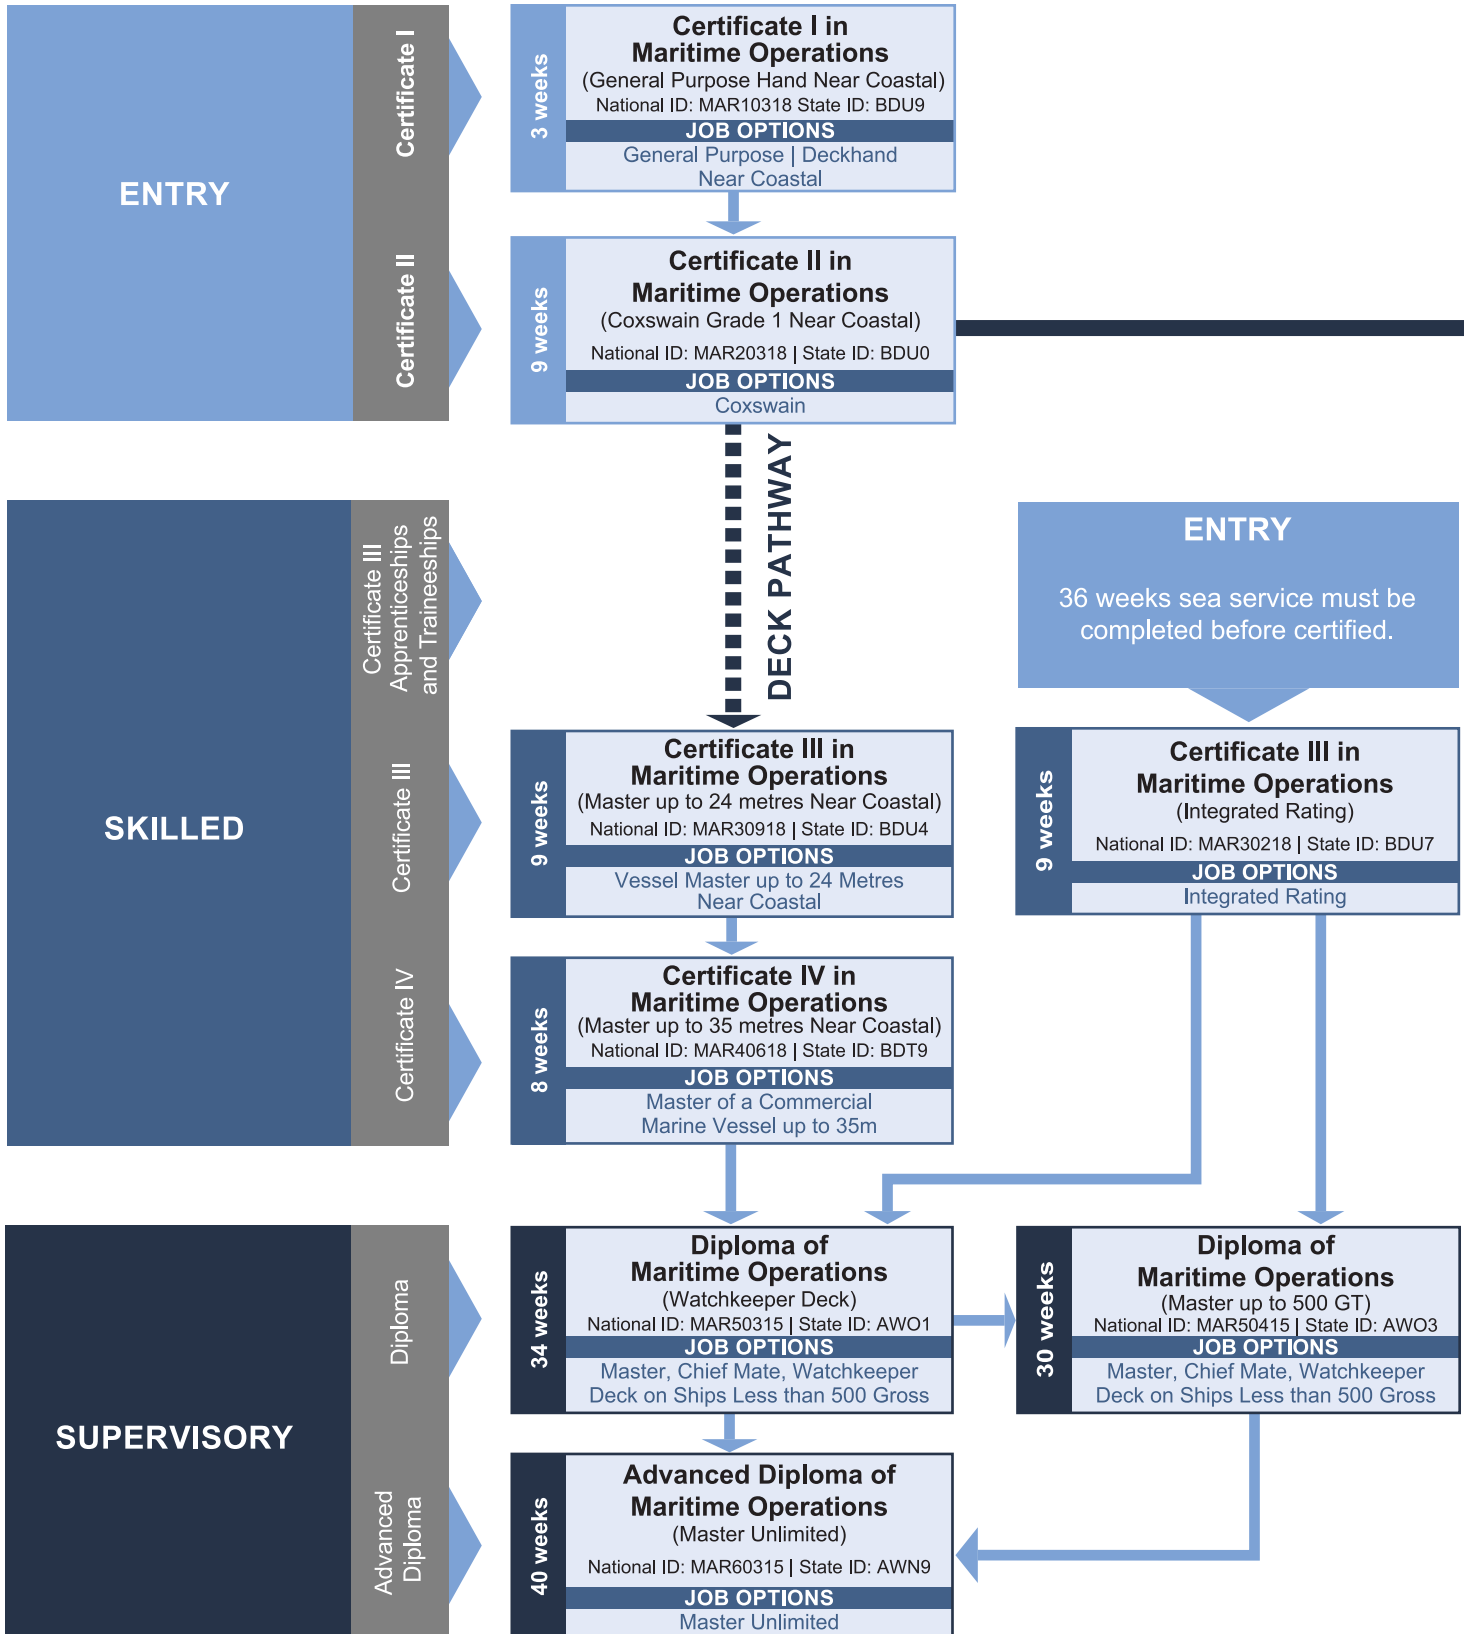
ENTRY

Certificate I

Certificate II

3 weeks

Certificate I in Maritime Operations
(General Purpose Hand Near Coastal)
National ID: MAR10318 State ID: BDU9
JOB OPTIONS
General Purpose | Deckhand Near Coastal

9 weeks

Certificate II in Maritime Operations
(Coxswain Grade 1 Near Coastal)
National ID: MAR20318 | State ID: BDU0
JOB OPTIONS
Coxswain

DECK PATHWAY

SKILLED

Certificate III Apprenticeships and Traineeships

Certificate III

Certificate IV

ENTRY

36 weeks sea service must be completed before certified.

9 weeks

Certificate III in Maritime Operations
(Master up to 24 metres Near Coastal)
National ID: MAR30918 | State ID: BDU4
JOB OPTIONS
Vessel Master up to 24 Metres Near Coastal

9 weeks

Certificate III in Maritime Operations
(Integrated Rating)
National ID: MAR30218 | State ID: BDU7
JOB OPTIONS
Integrated Rating

8 weeks

Certificate IV in Maritime Operations
(Master up to 35 metres Near Coastal)
National ID: MAR40618 | State ID: BDT9
JOB OPTIONS
Master of a Commercial Marine Vessel up to 35m

SUPERVISORY

Diploma

Advanced Diploma

34 weeks

Diploma of Maritime Operations
(Watchkeeper Deck)
National ID: MAR50315 | State ID: AWO1
JOB OPTIONS
Master, Chief Mate, Watchkeeper Deck on Ships Less than 500 Gross

30 weeks

Diploma of Maritime Operations
(Master up to 500 GT)
National ID: MAR50415 | State ID: AWO3
JOB OPTIONS
Master, Chief Mate, Watchkeeper Deck on Ships Less than 500 Gross

40 weeks

Advanced Diploma of Maritime Operations
(Master Unlimited)
National ID: MAR60315 | State ID: AWN9
JOB OPTIONS
Master Unlimited